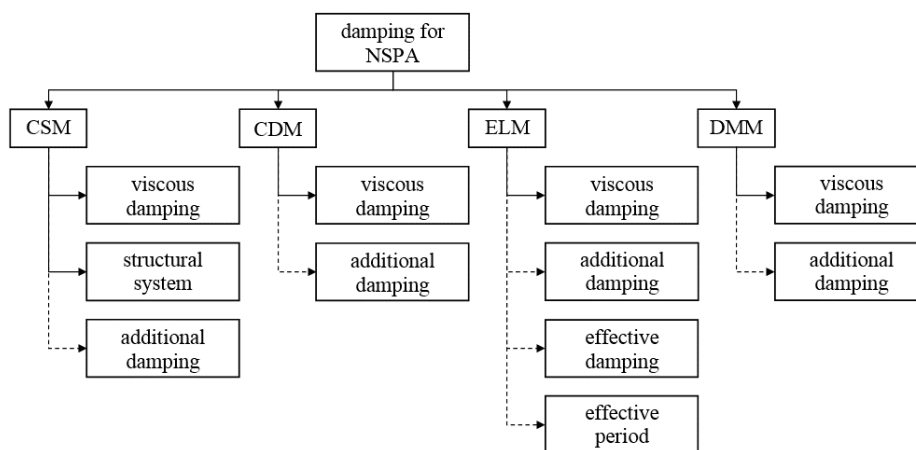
damping for NSPA

CSM

viscous damping

structural system

additional damping

CDM

viscous damping

additional damping

ELM

viscous damping

additional damping

effective damping

effective period

DMM

viscous damping

additional damping